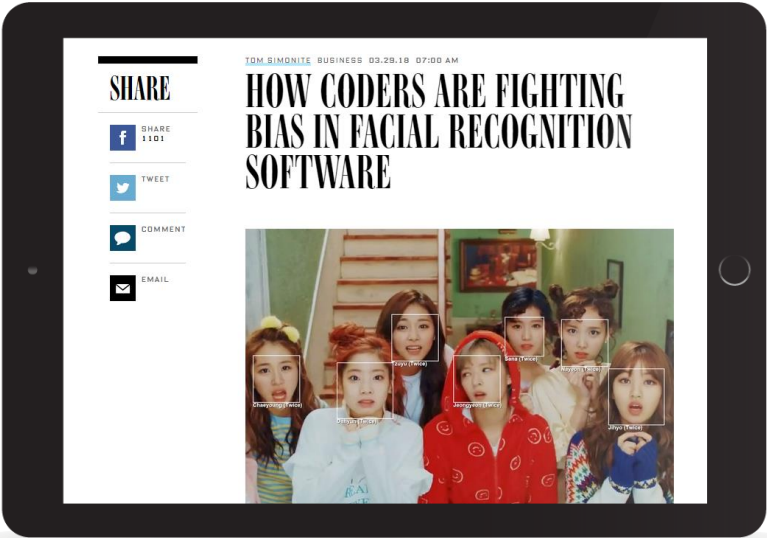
SHARE

SHARE
1101

TWEET

COMMENT

EMAIL

TOM SIMONITE BUSINESS 03.29.18 07:00 AM

HOW CODERS ARE FIGHTING BIAS IN FACIAL RECOGNITION SOFTWARE

Tzuyu (Twice)

Sana (Twice)

Nayeon (Twice)

Chaeyoung (Twice)

Dahyun (Twice)

Jeongyeon (Twice)

Jihyo (Twice)